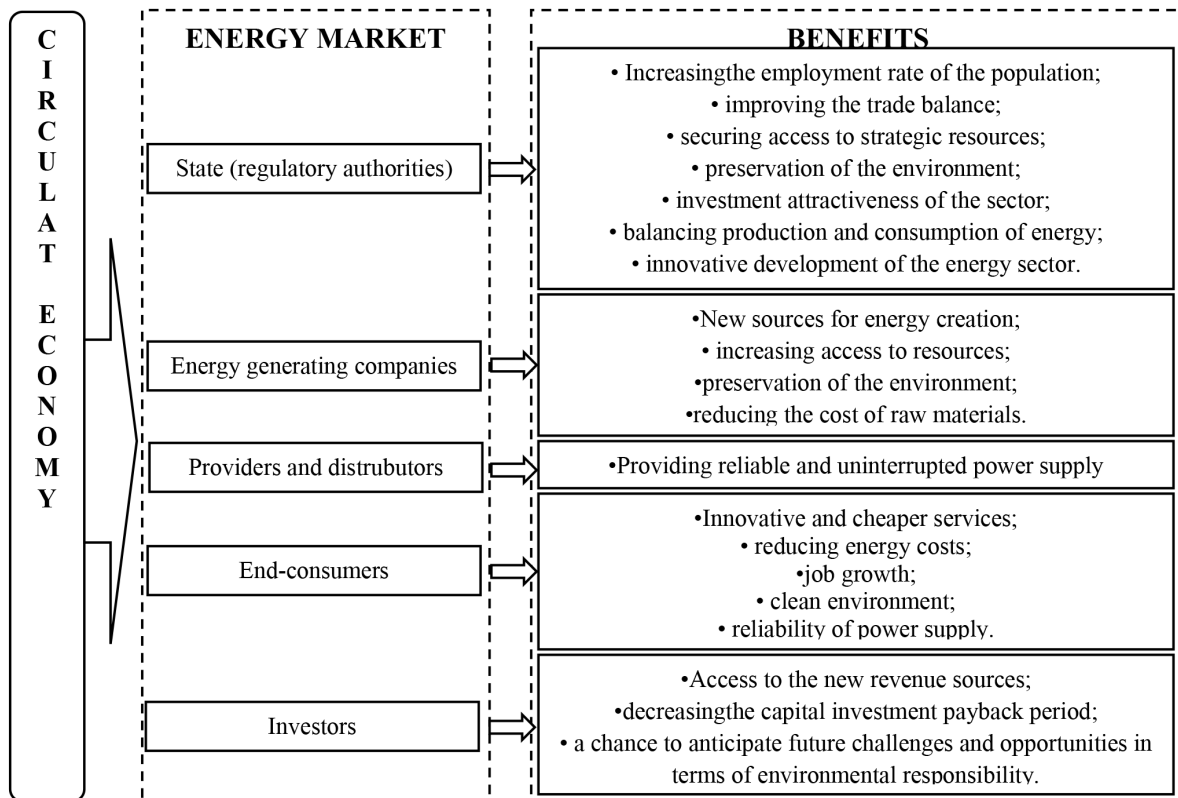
CIRCULAT ECONOMY

ENERGY MARKET

BENEFITS

State (regulatory authorities)

• Increasingthe employment rate of the population;
• improving the trade balance;
• securing access to strategic resources;
• preservation of the environment;
• investment attractiveness of the sector;
• balancing production and consumption of energy;
• innovative development of the energy sector.

Energy generating companies

•New sources for energy creation;
• increasing access to resources;
•preservation of the environment;
•reducing the cost of raw materials.

Providers and distrubutors

•Providing reliable and uninterrupted power supply

End-consumers

•Innovative and cheaper services;
• reducing energy costs;
•job growth;
• clean environment;
• reliability of power supply.

Investors

•Access to the new revenue sources;
•decreasingthe capital investment payback period;
• a chance to anticipate future challenges and opportunities in terms of environmental responsibility.